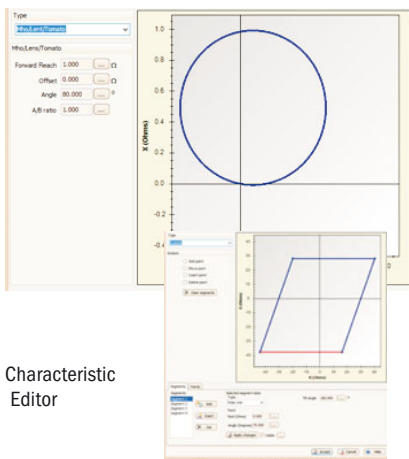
Type
Mho/Lens/Tomato

Mho/Lens/Tomato
Forward Reach 1.000 ... Ω
Offset 0.000 ... Ω
Angle 80.000 ... °
A/B ratio 1.000 ...

1.0
0.8
0.6
0.4
0.2
0
-0.2
X (Ohms)

Type
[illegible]
Actions
Add point
Move point
Insert point
Delete point
Clear segments

X (Ohms)
R (Ohms)

Segments
Segment 1
Segment 2
Segment 3
Segment 4
Add
Insert
Del
Selected segment data
Type
Polar
Point
Mod (Ohms) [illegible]
Angle (Degrees) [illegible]
Tilt angle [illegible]
Apply changes
Accept
Cancel
Help

Characteristic Editor